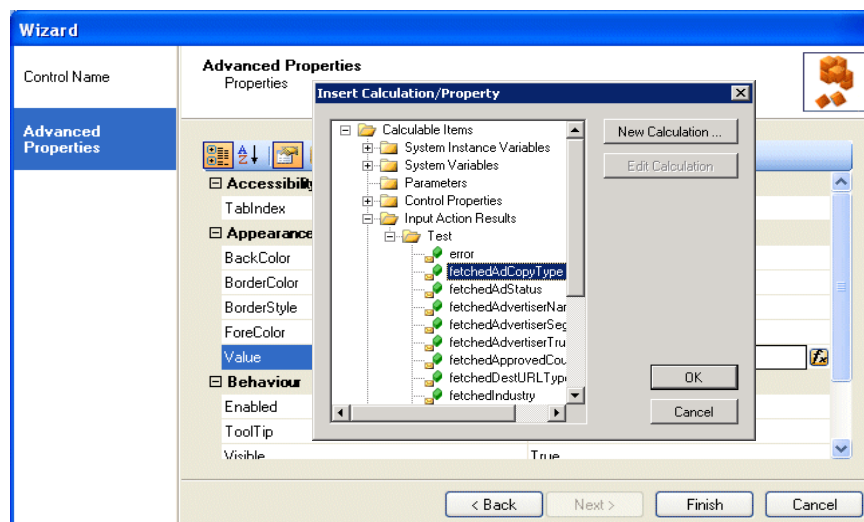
Wizard

Control Name

Advanced Properties

Advanced Properties
Properties

Insert Calculation/Property

Calculable Items
System Instance Variables
System Variables
Parameters
Control Properties
Input Action Results
Test
error
fetchedAdCopyType
fetchedAdStatus
fetchedAdvertiserNar
fetchedAdvertiserSeg
fetchedAdvertiserTru
fetchedApprovedCou
fetchedDestURLTyp
fetchedIndustry

New Calculation ...
Edit Calculation
OK
Cancel

⊟ Accessibilit
TabIndex
⊟ Appearance
BackColor
BorderColor
BorderStyle
ForeColor
Value
⊟ Behaviour
Enabled
ToolTip
Visible | True

< Back
Next >
Finish
Cancel